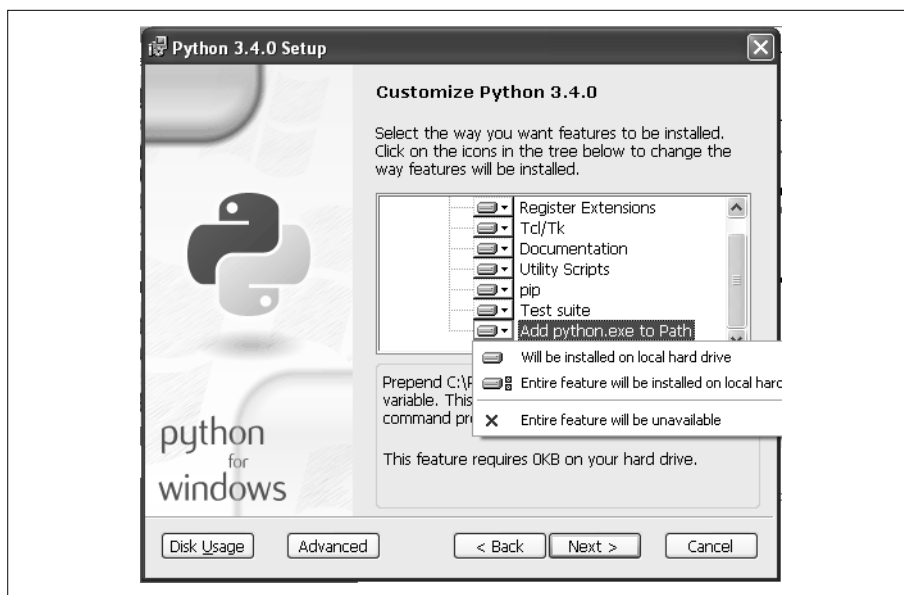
Python 3.4.0 Setup

Customize Python 3.4.0

Select the way you want features to be installed. Click on the icons in the tree below to change the way features will be installed.

Register Extensions
Tcl/Tk
Documentation
Utility Scripts
pip
Test suite
Add python.exe to Path

Will be installed on local hard drive
Entire feature will be installed on local hard
Entire feature will be unavailable

Prepend C:\P
variable. This
command pr

This feature requires 0KB on your hard drive.

python
for
windows

Disk Usage
Advanced
< Back
Next >
Cancel